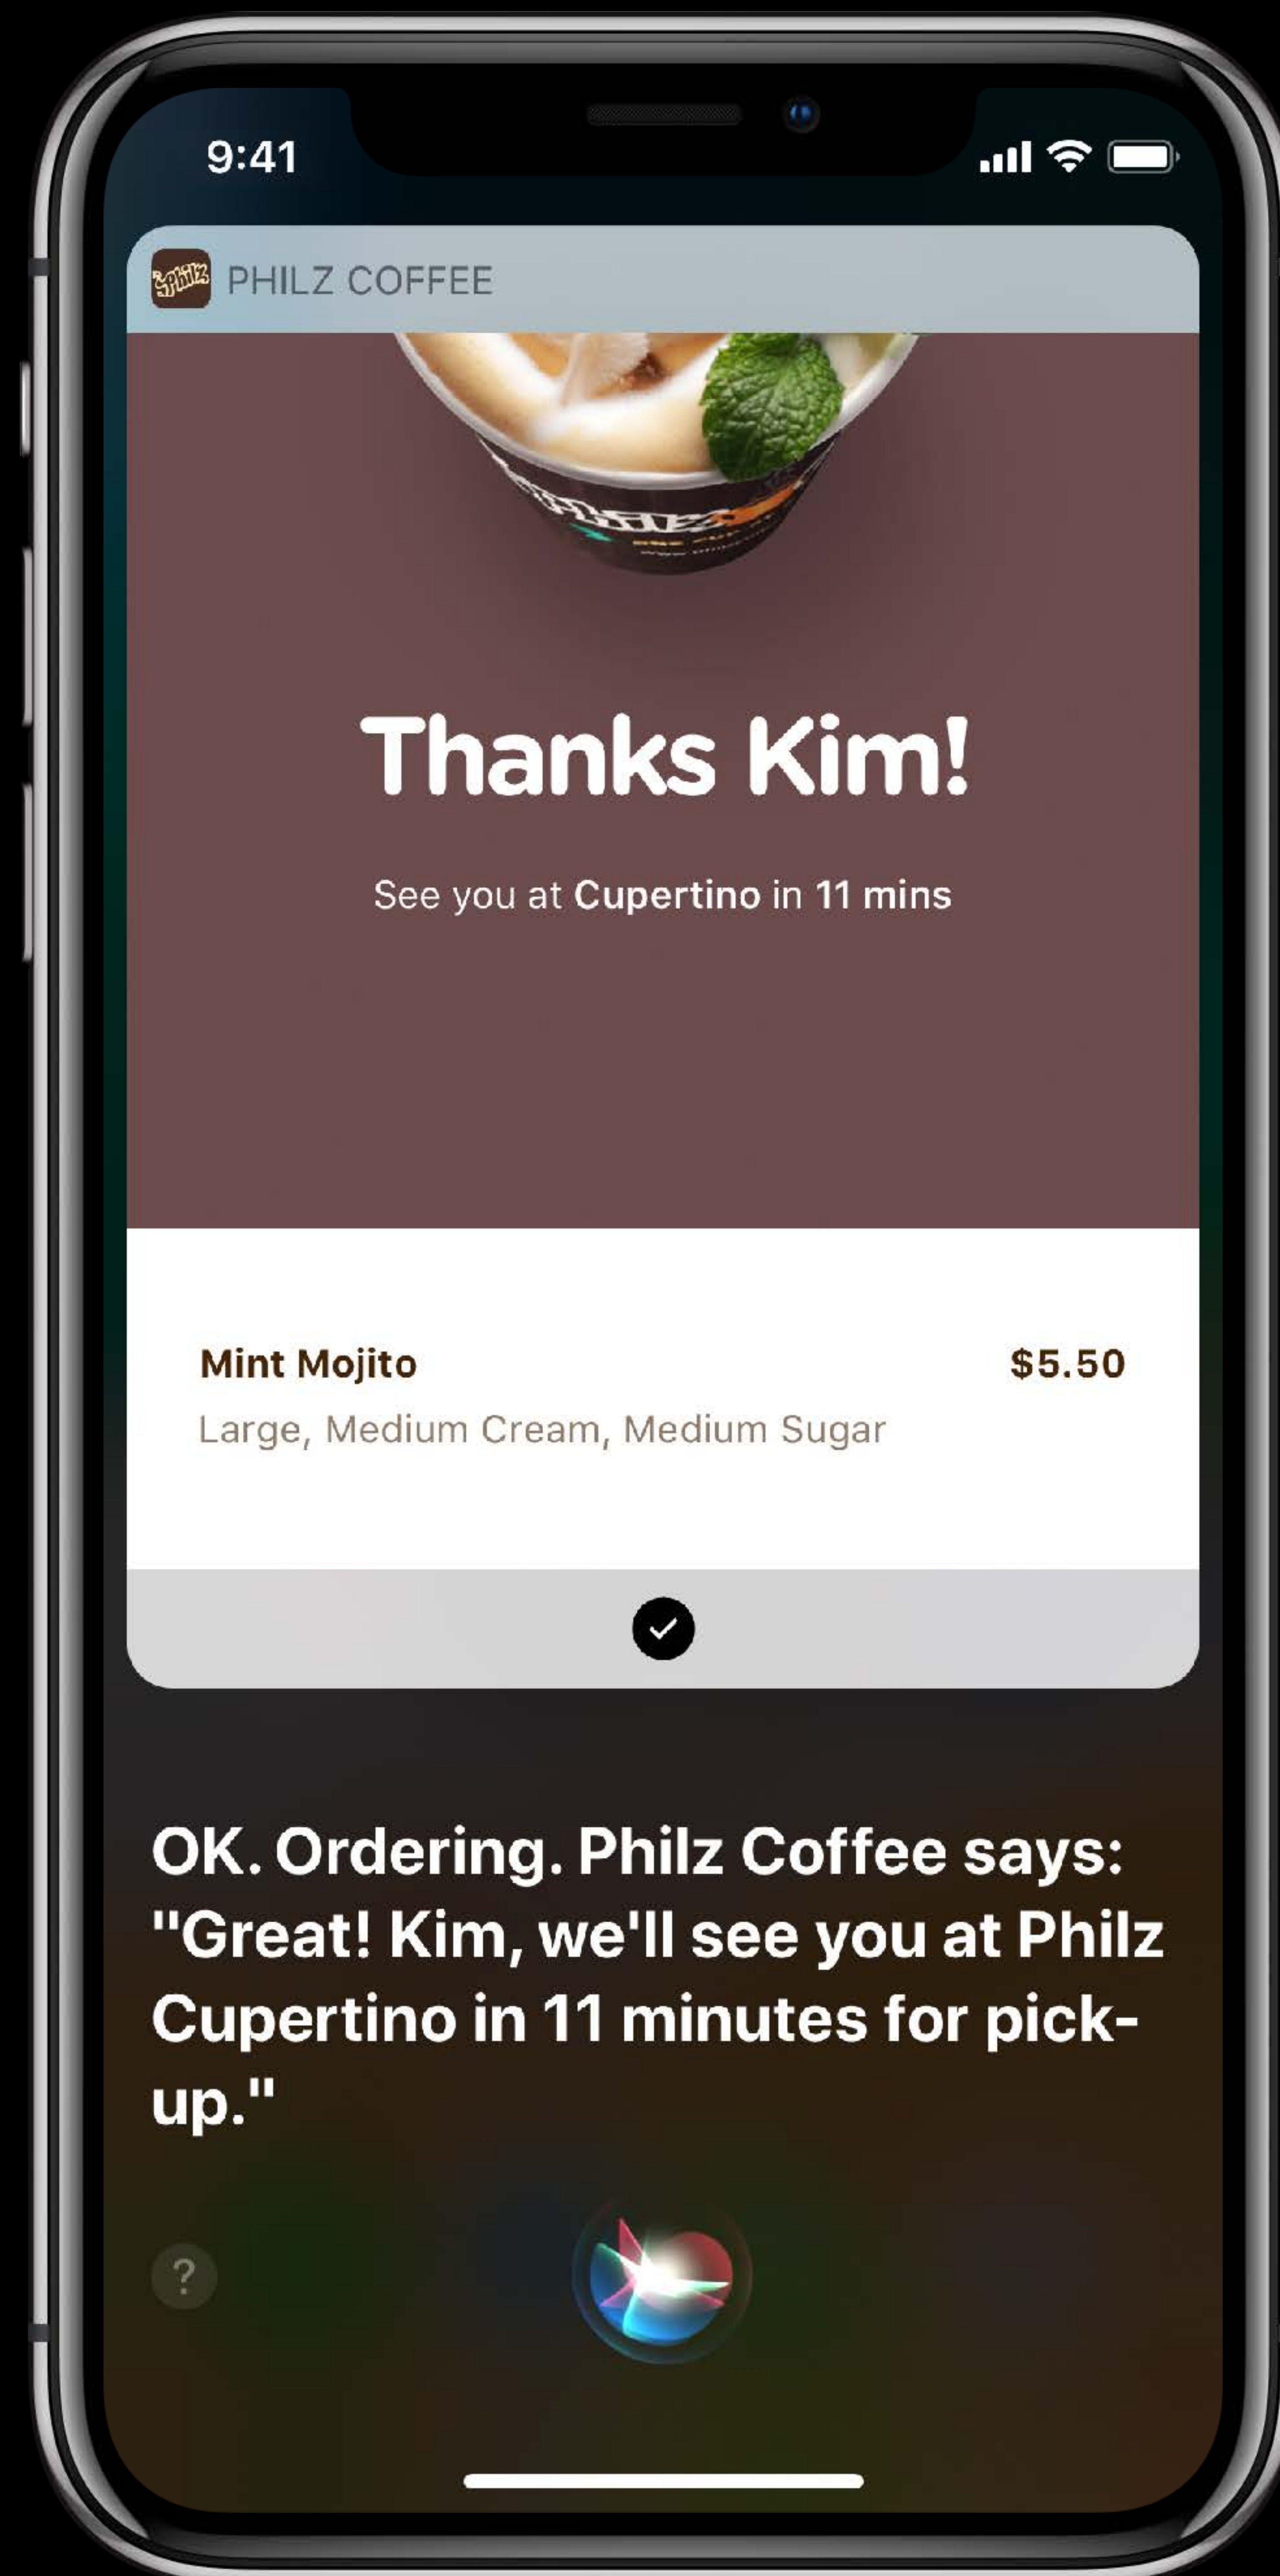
9:41

PHILZ COFFEE

Thanks Kim!

See you at Cupertino in 11 mins

Mint Mojito $5.50
Large, Medium Cream, Medium Sugar

OK. Ordering. Philz Coffee says: "Great! Kim, we'll see you at Philz Cupertino in 11 minutes for pick-up."

?